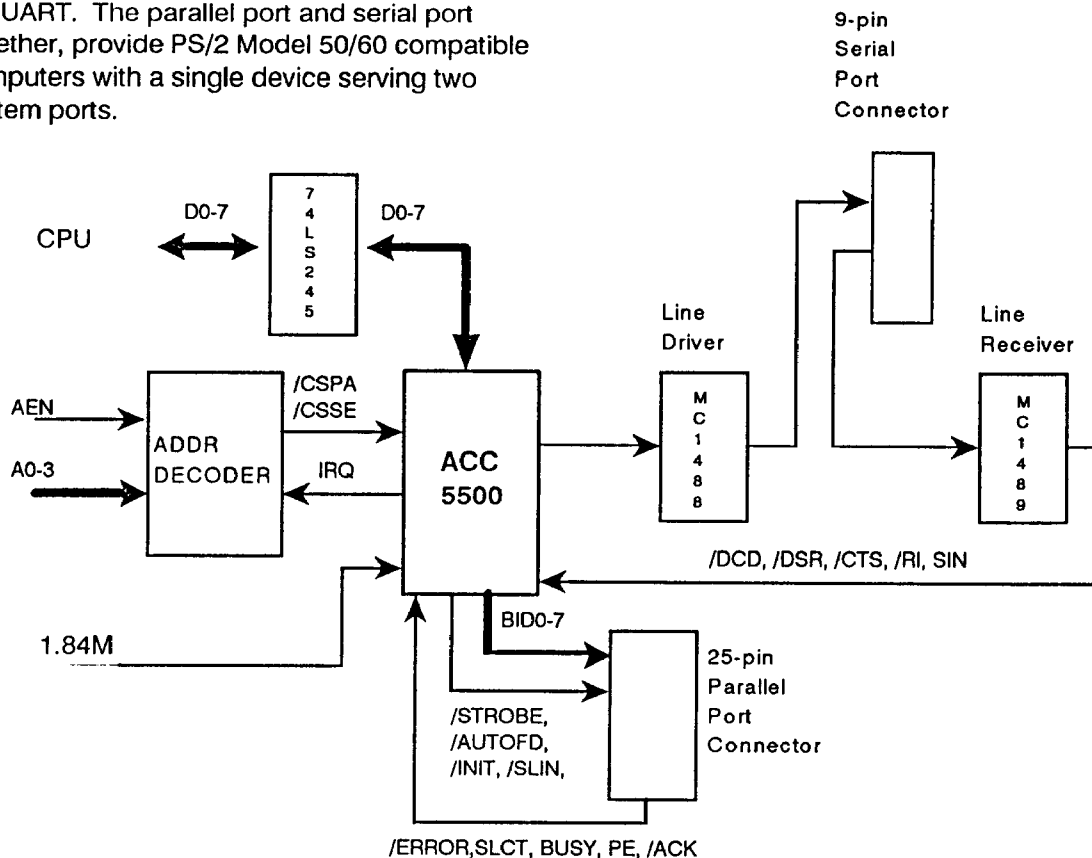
UART. The parallel port and serial port ether, provide PS/2 Model 50/60 compatible nputers with a single device serving two tem ports.

9-pin
Serial
Port
Connector

CPU

D0-7

7
4
L
S
2
4
5

D0-7

Line
Driver

Line
Receiver

AEN

A0-3

ADDR
DECODER

/CSPA
/CSSE

IRQ

ACC
5500

M
C
1
4
8
8

M
C
1
4
8
9

/DCD, /DSR, /CTS, /RI, SIN

1.84M

BID0-7

25-pin
Parallel
Port
Connector

/STROBE,
/AUTOFD,
/INIT, /SLIN,

/ERROR,SLCT, BUSY, PE, /ACK